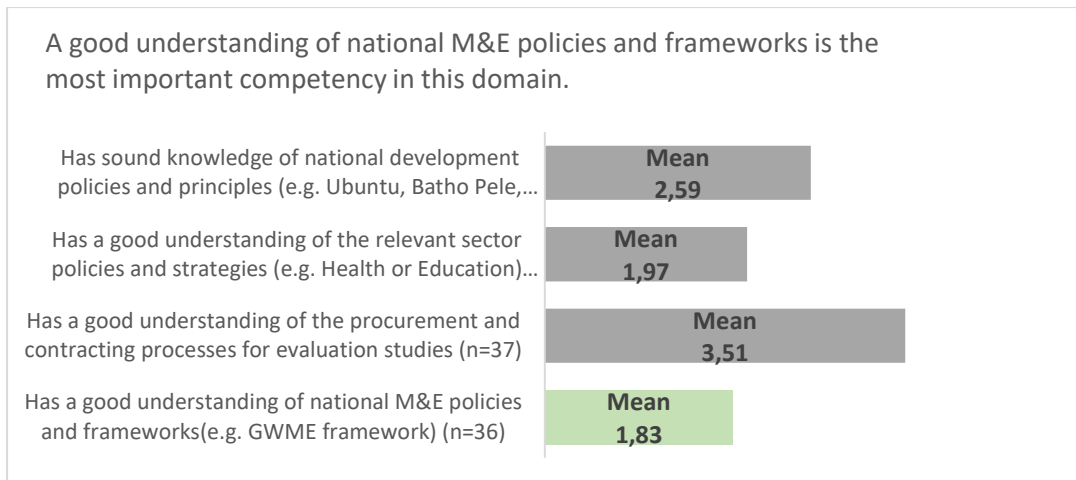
A good understanding of national M&E policies and frameworks is the most important competency in this domain.

Has sound knowledge of national development policies and principles (e.g. Ubuntu, Batho Pele,…

Mean
2,59

Has a good understanding of the relevant sector policies and strategies (e.g. Health or Education)…

Mean
1,97

Has a good understanding of the procurement and contracting processes for evaluation studies (n=37)

Mean
3,51

Has a good understanding of national M&E policies and frameworks(e.g. GWME framework) (n=36)

Mean
1,83